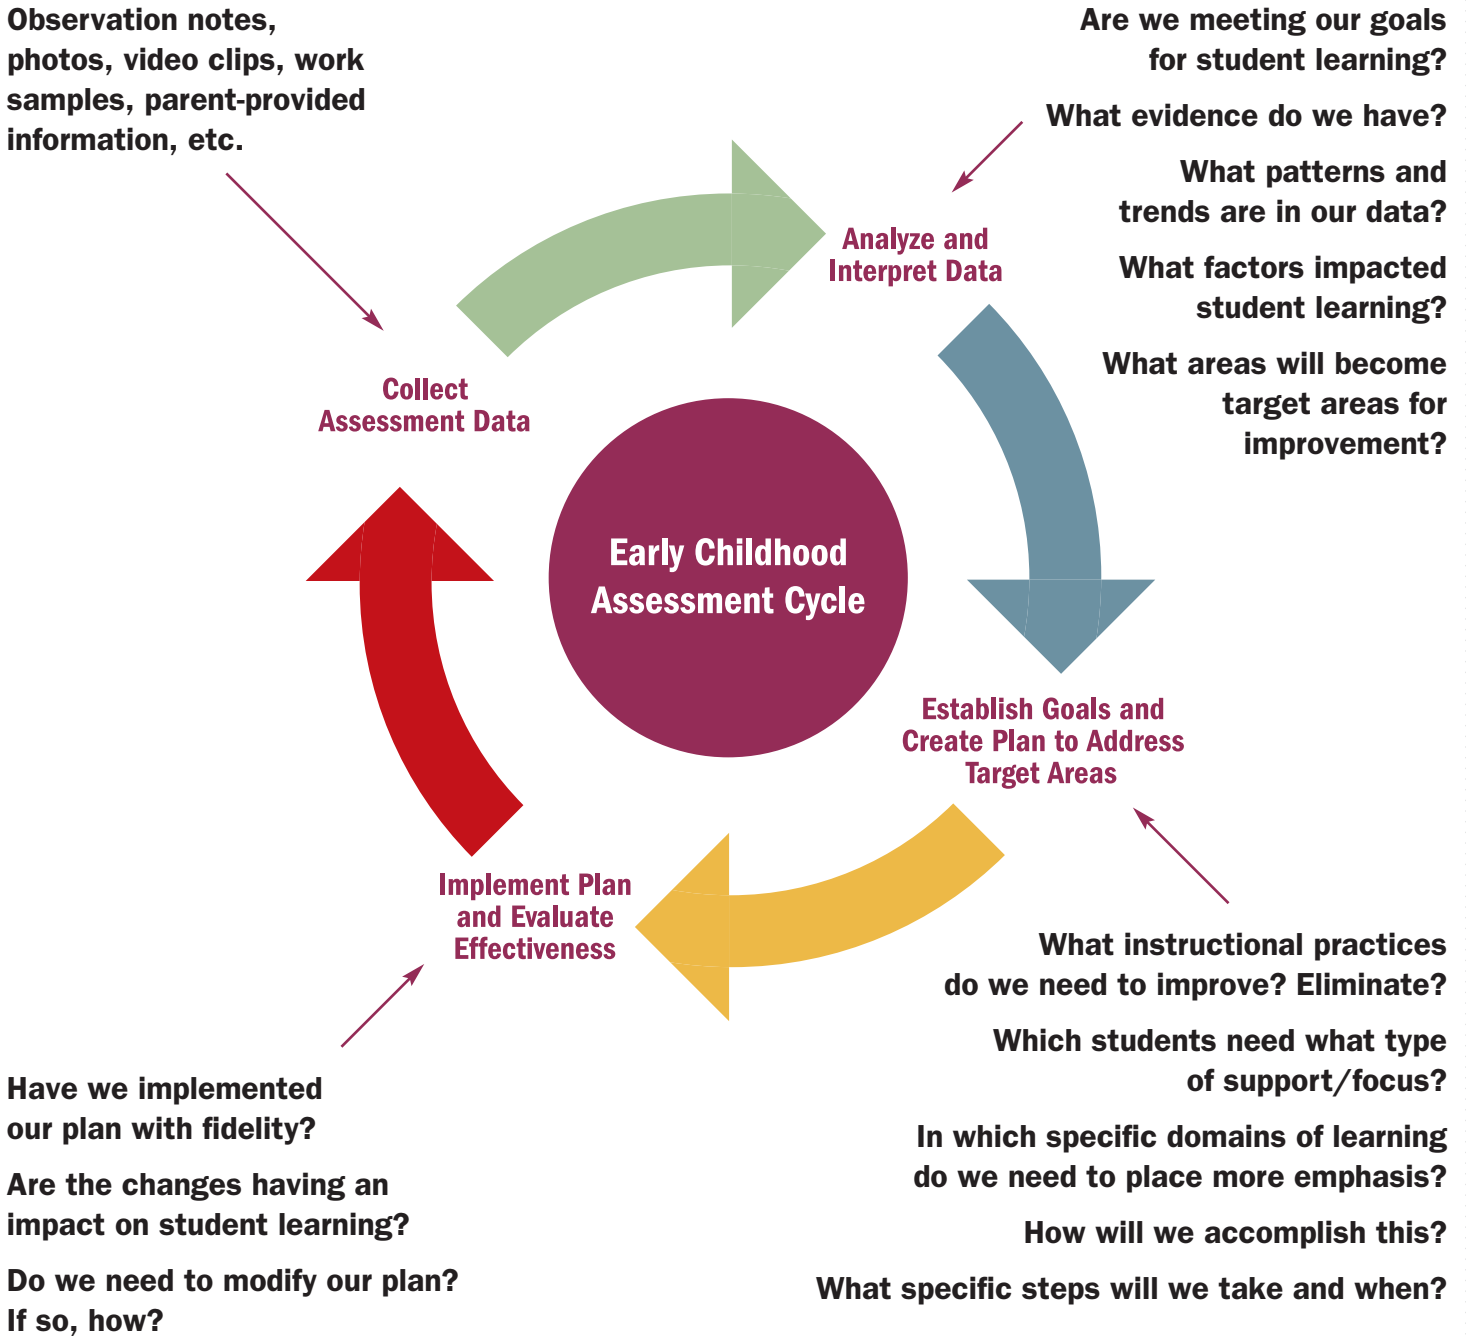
Observation notes, photos, video clips, work samples, parent-provided information, etc.

Are we meeting our goals for student learning?

What evidence do we have?

What patterns and trends are in our data?

What factors impacted student learning?

What areas will become target areas for improvement?

Analyze and Interpret Data

Collect Assessment Data

Early Childhood Assessment Cycle

Establish Goals and Create Plan to Address Target Areas

Implement Plan and Evaluate Effectiveness

What instructional practices do we need to improve? Eliminate?

Which students need what type of support/focus?

In which specific domains of learning do we need to place more emphasis?

How will we accomplish this?

What specific steps will we take and when?

Have we implemented our plan with fidelity?

Are the changes having an impact on student learning?

Do we need to modify our plan? If so, how?